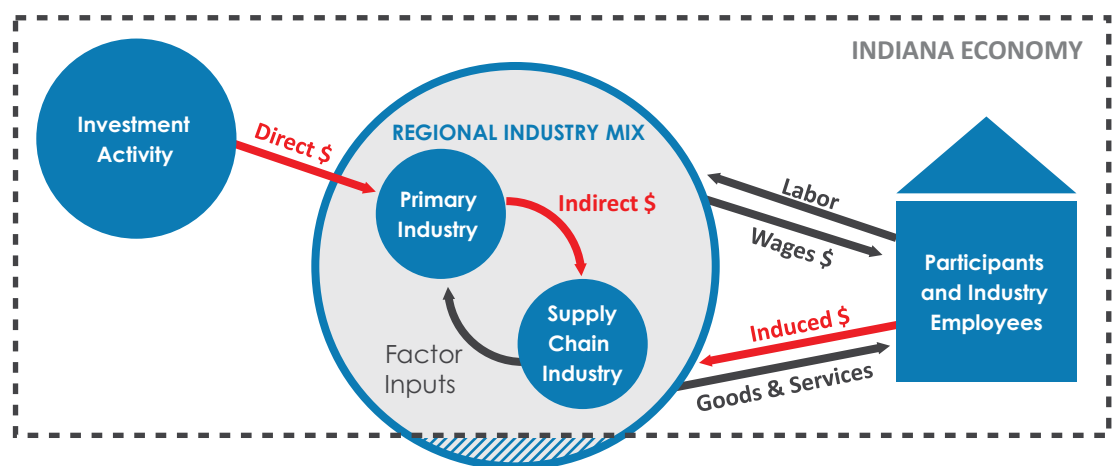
INDIANA ECONOMY

Investment Activity

Direct $

REGIONAL INDUSTRY MIX

Primary Industry

Indirect $

Supply Chain Industry

Factor Inputs

Labor

Wages $

Participants and Industry Employees

Induced $

Goods & Services